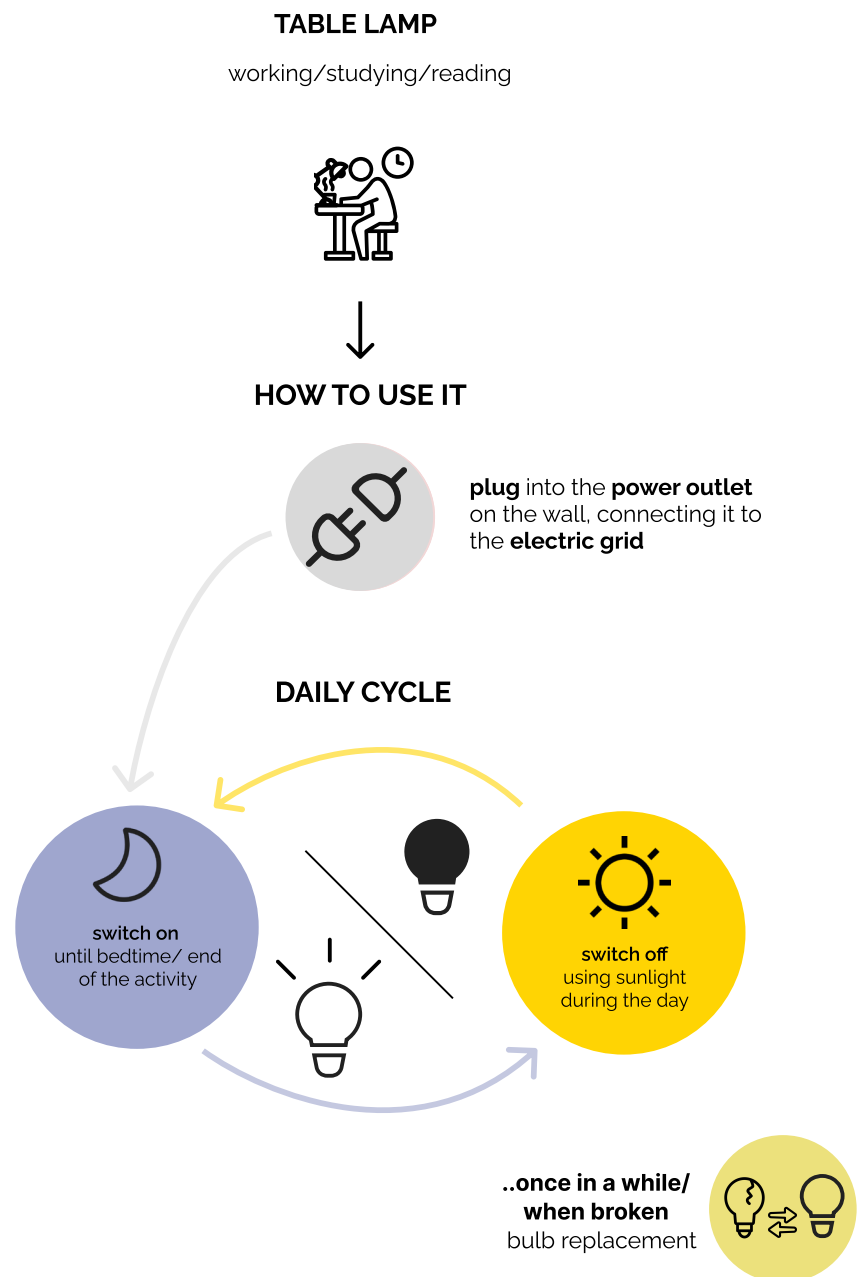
TABLE LAMP

working/studying/reading

HOW TO USE IT

plug into the power outlet on the wall, connecting it to the electric grid

DAILY CYCLE

switch on
until bedtime/ end of the activity

switch off
using sunlight during the day

..once in a while/ when broken
bulb replacement